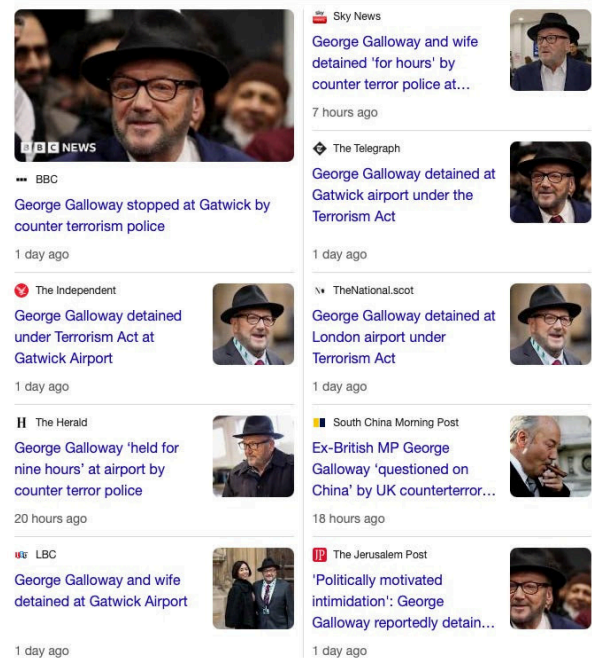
BBC NEWS

BBC

George Galloway stopped at Gatwick by counter terrorism police

1 day ago

The Independent

George Galloway detained under Terrorism Act at Gatwick Airport

1 day ago

The Herald

George Galloway 'held for nine hours' at airport by counter terror police

20 hours ago

LBC

George Galloway and wife detained at Gatwick Airport

1 day ago

Sky News

George Galloway and wife detained 'for hours' by counter terror police at...

7 hours ago

The Telegraph

George Galloway detained at Gatwick airport under the Terrorism Act

1 day ago

TheNational.scot

George Galloway detained at London airport under Terrorism Act

1 day ago

South China Morning Post

Ex-British MP George Galloway 'questioned on China' by UK counterterror...

18 hours ago

The Jerusalem Post

'Politically motivated intimidation': George Galloway reportedly detain...

1 day ago